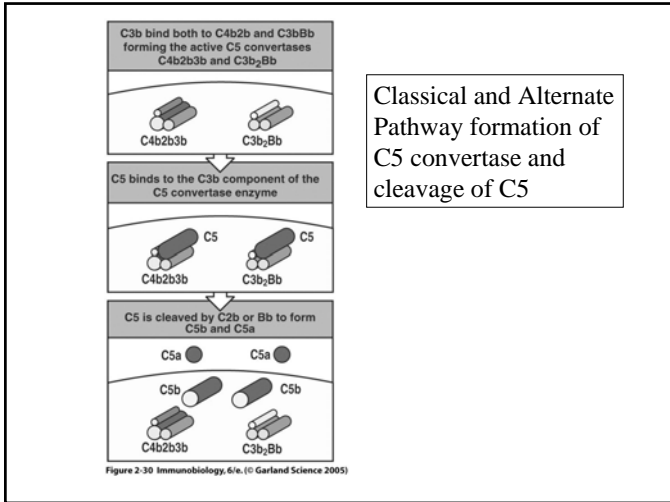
C3b bind both to C4b2b and C3bBb forming the active C5 convertases C4b2b3b and C3$_2$Bb

C4b2b3b

C3b$_2$Bb

C5 binds to the C3b component of the C5 convertase enzyme

C5

C5

C4b2b3b

C3b$_2$Bb

C5 is cleaved by C2b or Bb to form C5b and C5a

C5a

C5a

C5b

C5b

C4b2b3b

C3b$_2$Bb

Figure 2-30 Immunobiology, 6/e. (© Garland Science 2005)

Classical and Alternate Pathway formation of C5 convertase and cleavage of C5